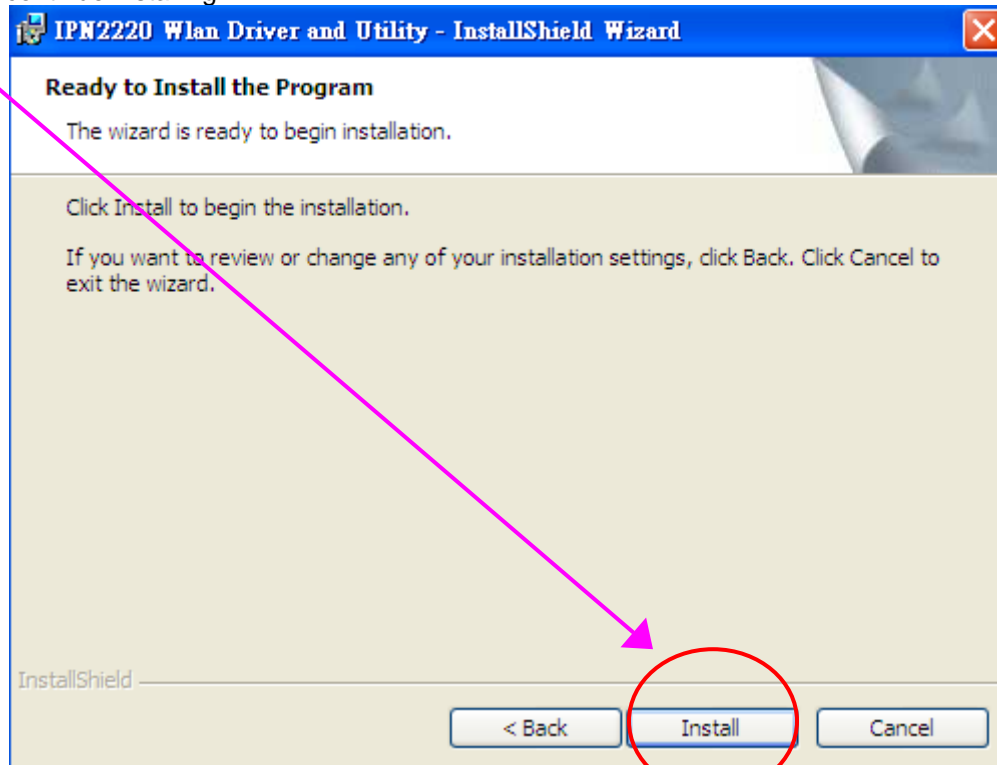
IPN2220 Wlan Driver and Utility - InstallShield Wizard

Ready to Install the Program

The wizard is ready to begin installation.

Click Install to begin the installation.

If you want to review or change any of your installation settings, click Back. Click Cancel to exit the wizard.

InstallShield

< Back

Install

Cancel